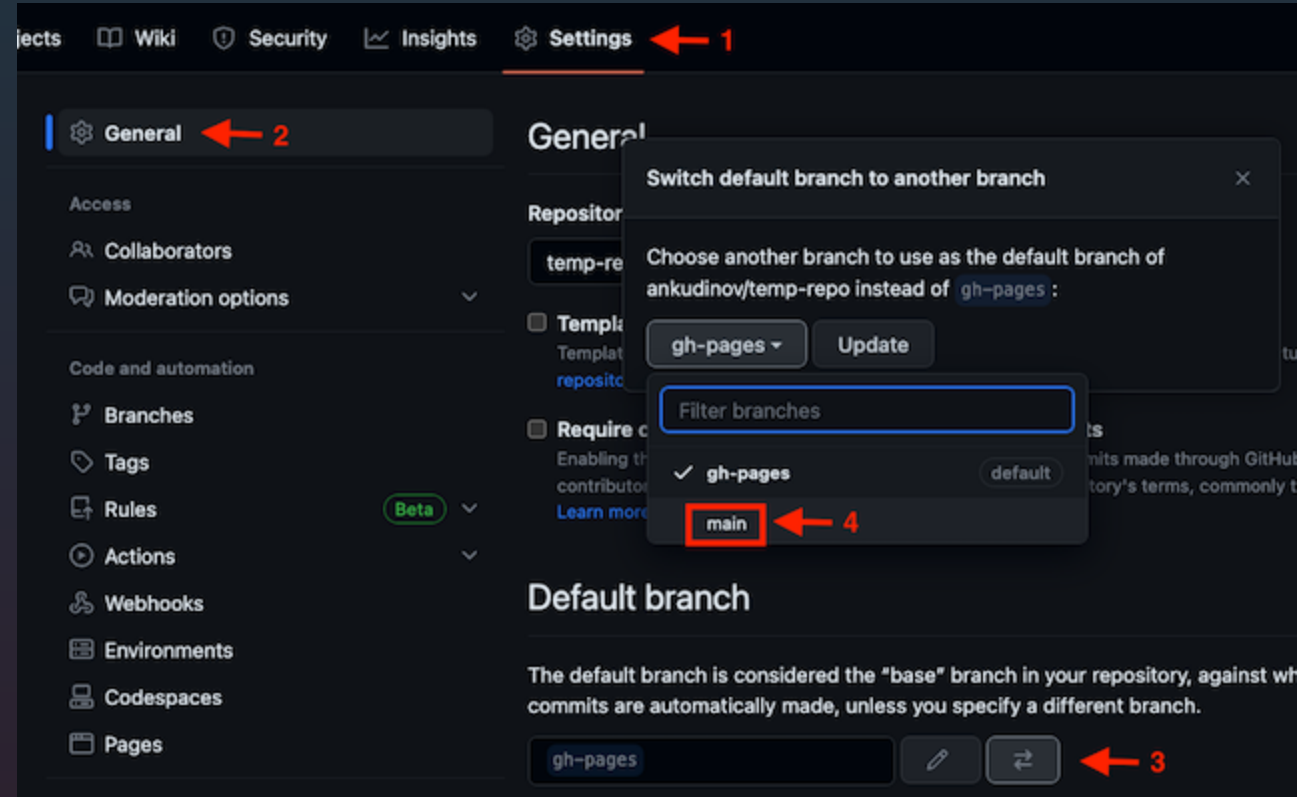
jects Wiki Security Insights Settings 1

General 2

Access

Collaborators

Moderation options

Code and automation

Branches

Tags

Rules Beta

Actions

Webhooks

Environments

Codespaces

Pages

General

Repositor

temp-re

Templa

Templat

reposito

Require c

Enabling th

contributor

Learn more

Switch default branch to another branch

Choose another branch to use as the default branch of ankudinov/temp-repo instead of gh-pages :

gh-pages Update

Filter branches

gh-pages default

main 4

tu

ts

mits made through GitHub

tory's terms, commonly t

Default branch

The default branch is considered the "base" branch in your repository, against wh commits are automatically made, unless you specify a different branch.

gh-pages 3